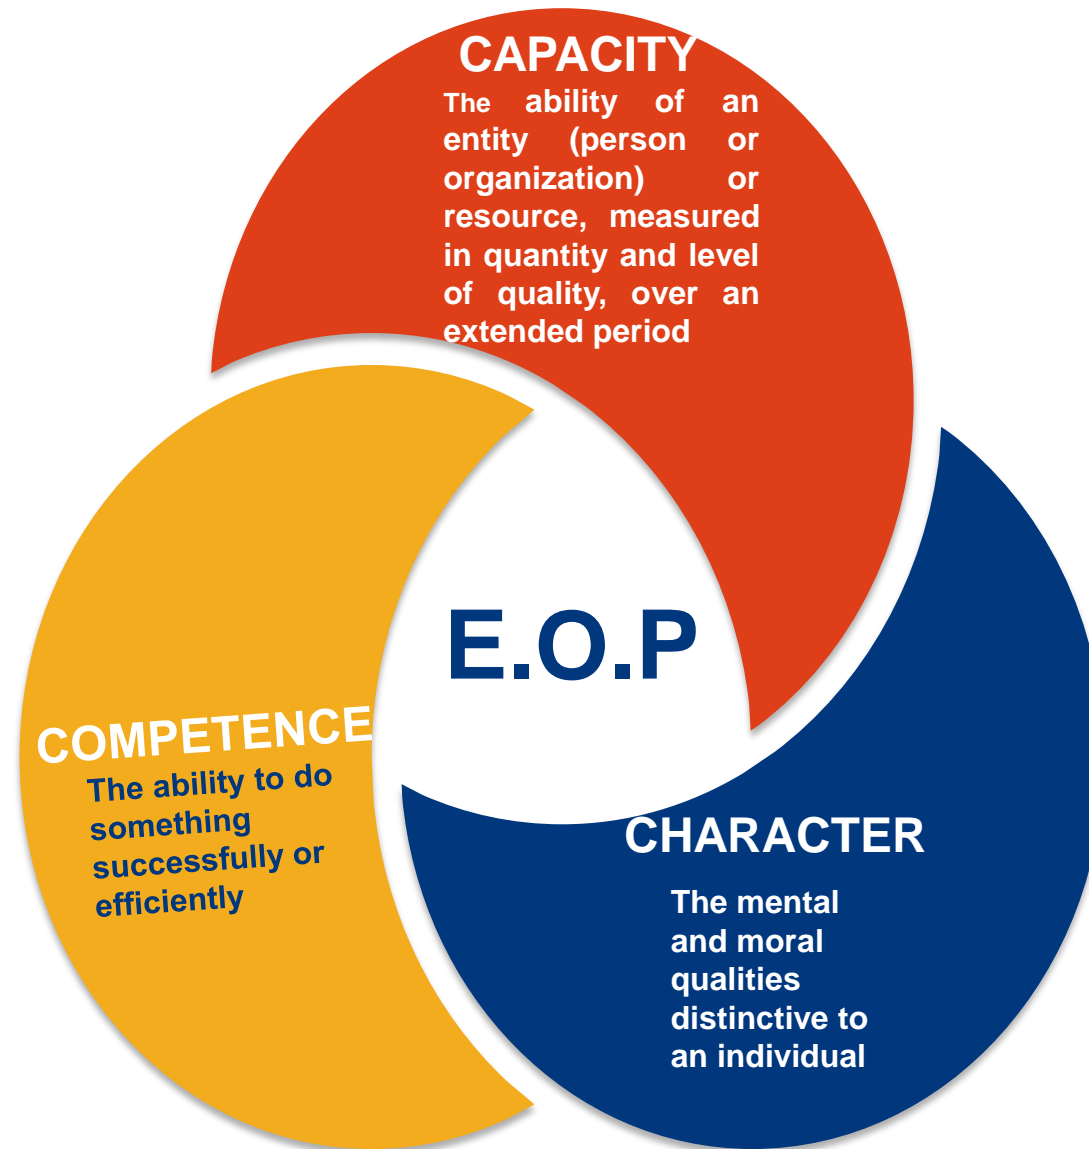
CAPACITY

The ability of an entity (person or organization) or resource, measured in quantity and level of quality, over an extended period

E.O.P

COMPETENCE

The ability to do something successfully or efficiently

CHARACTER

The mental and moral qualities distinctive to an individual